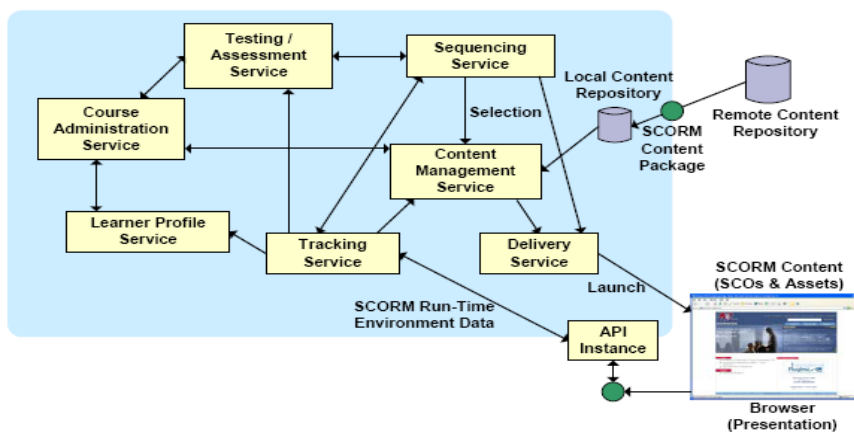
Testing / Assessment Service

Sequencing Service

Course Administration Service

Selection

Local Content Repository

SCORM Content Package

Remote Content Repository

Content Management Service

Learner Profile Service

Tracking Service

Delivery Service

SCORM Content (SCOs & Assets)

Launch

SCORM Run-Time Environment Data

API Instance

Browser (Presentation)